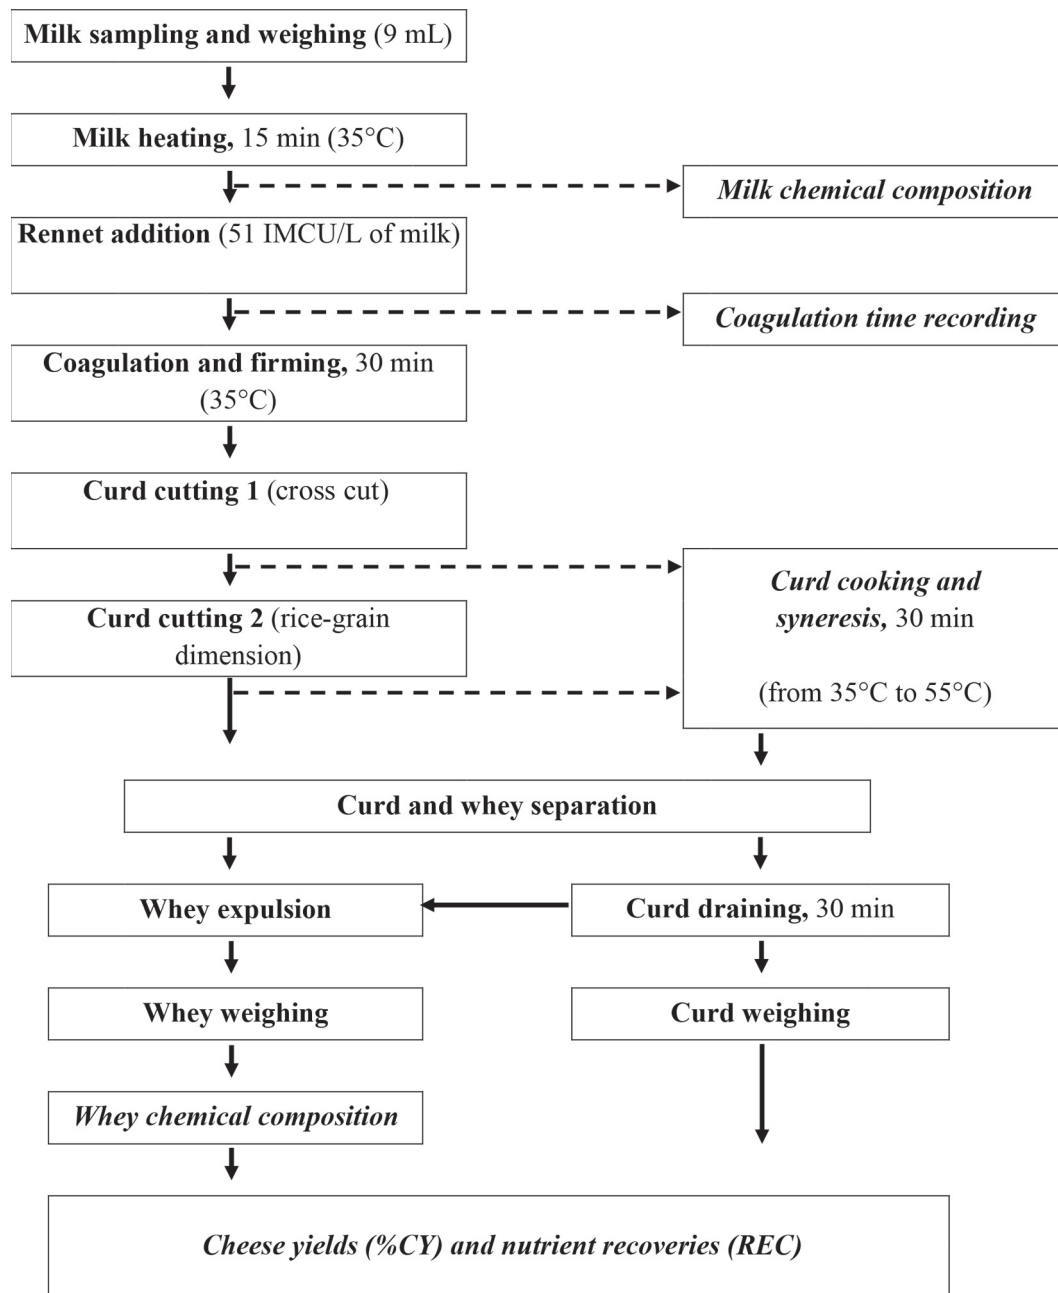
Milk sampling and weighing (9 mL)

Milk heating, 15 min (35°C)

Milk chemical composition

Rennet addition (51 IMCU/L of milk)

Coagulation time recording

Coagulation and firming, 30 min (35°C)

Curd cutting 1 (cross cut)

Curd cutting 2 (rice-grain dimension)

Curd cooking and syneresis, 30 min

(from 35°C to 55°C)

Curd and whey separation

Whey expulsion

Curd draining, 30 min

Whey weighing

Curd weighing

Whey chemical composition

Cheese yields (%CY) and nutrient recoveries (REC)